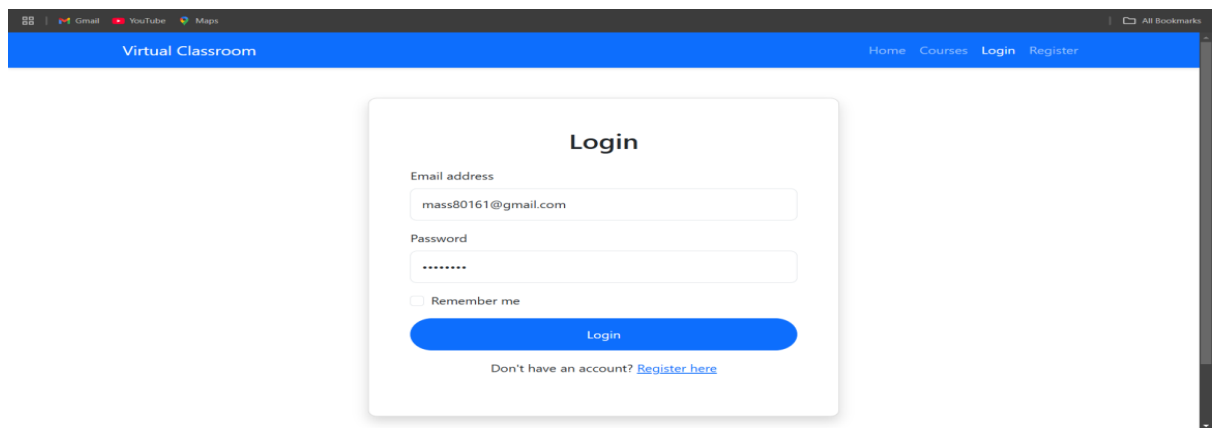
Gmail YouTube Maps

All Bookmarks

Virtual Classroom

Home Courses Login Register

Login

Email address

mass80161@gmail.com

Password

•••••••••

Remember me

Login

Don't have an account? Register here